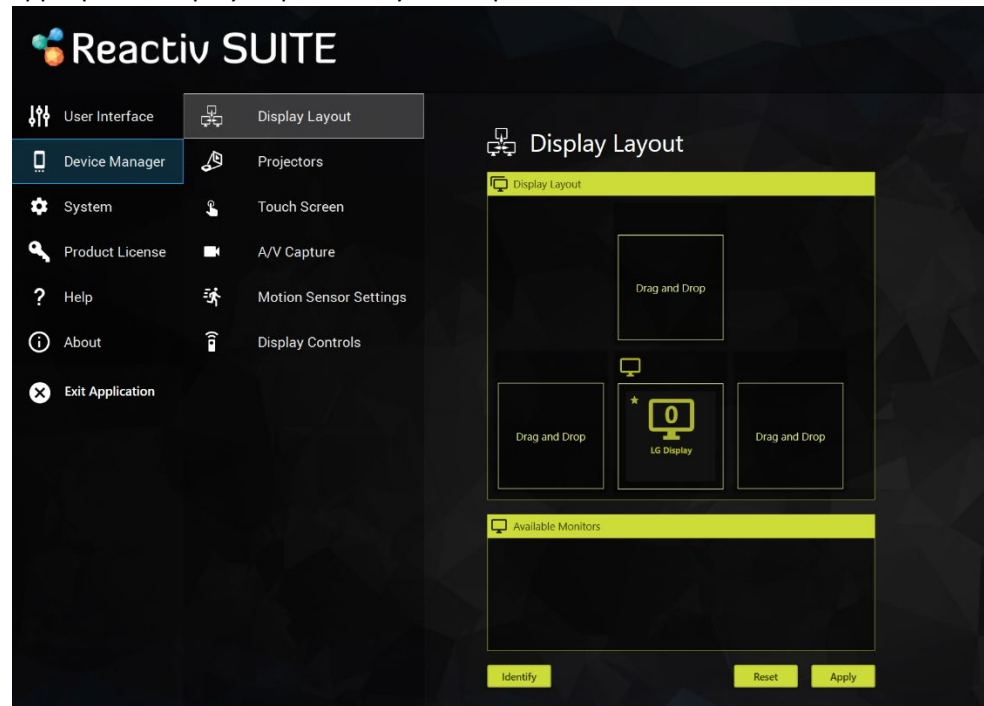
Reactiv SUITE

User Interface
Device Manager
System
Product License
Help
About
Exit Application

Display Layout
Projectors
Touch Screen
A/V Capture
Motion Sensor Settings
Display Controls

Display Layout

Display Layout

Drag and Drop

Drag and Drop

0
LG Display

Drag and Drop

Available Monitors

Identify
Reset
Apply